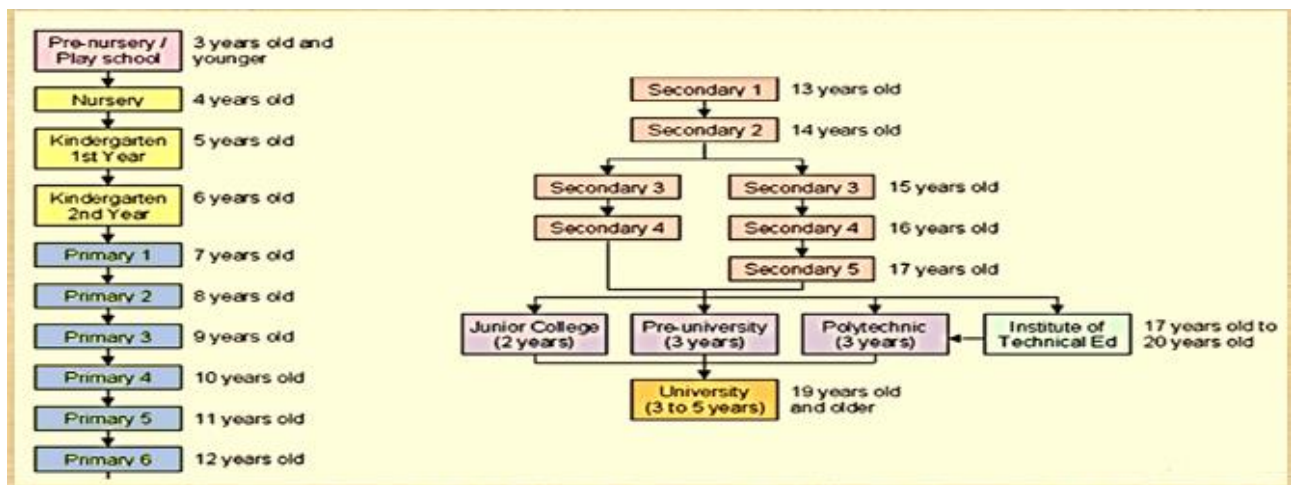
Pre-nursery / Play school
3 years old and younger

Nursery
4 years old

Kindergarten 1st Year
5 years old

Kindergarten 2nd Year
6 years old

Primary 1
7 years old

Primary 2
8 years old

Primary 3
9 years old

Primary 4
10 years old

Primary 5
11 years old

Primary 6
12 years old

Secondary 1
13 years old

Secondary 2
14 years old

Secondary 3
Secondary 3
15 years old

Secondary 4
Secondary 4
16 years old

Secondary 5
17 years old

Junior College (2 years)
Pre-university (3 years)
Polytechnic (3 years)
Institute of Technical Ed
17 years old to 20 years old

University (3 to 5 years)
19 years old and older